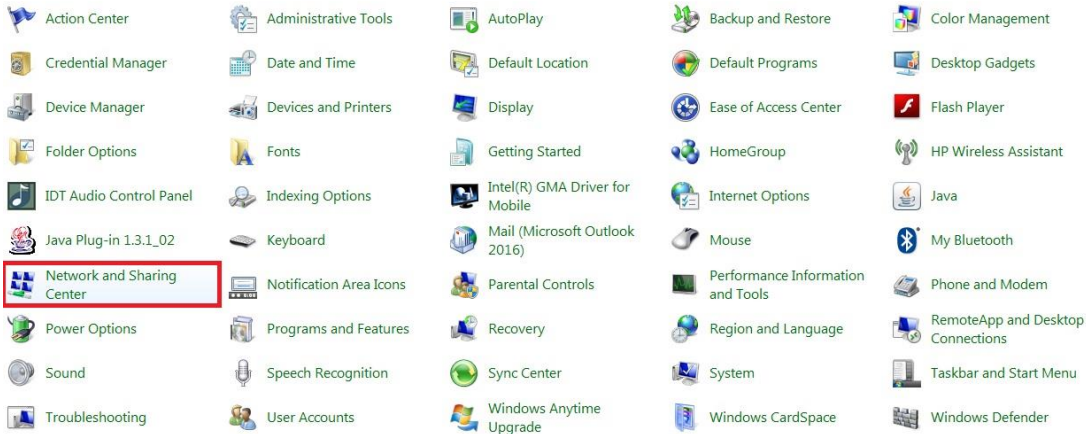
Action Center
Credential Manager
Device Manager
Folder Options
IDT Audio Control Panel
Java Plug-in 1.3.1_02
Network and Sharing Center
Power Options
Sound
Troubleshooting

Administrative Tools
Date and Time
Devices and Printers
Fonts
Indexing Options
Keyboard
Notification Area Icons
Programs and Features
Speech Recognition
User Accounts

AutoPlay
Default Location
Display
Getting Started
Intel(R) GMA Driver for Mobile
Mail (Microsoft Outlook 2016)
Parental Controls
Recovery
Sync Center
Windows Anytime Upgrade

Backup and Restore
Default Programs
Ease of Access Center
HomeGroup
Internet Options
Mouse
Performance Information and Tools
Region and Language
System
Windows CardSpace

Color Management
Desktop Gadgets
Flash Player
HP Wireless Assistant
Java
My Bluetooth
Phone and Modem
RemoteApp and Desktop Connections
Taskbar and Start Menu
Windows Defender